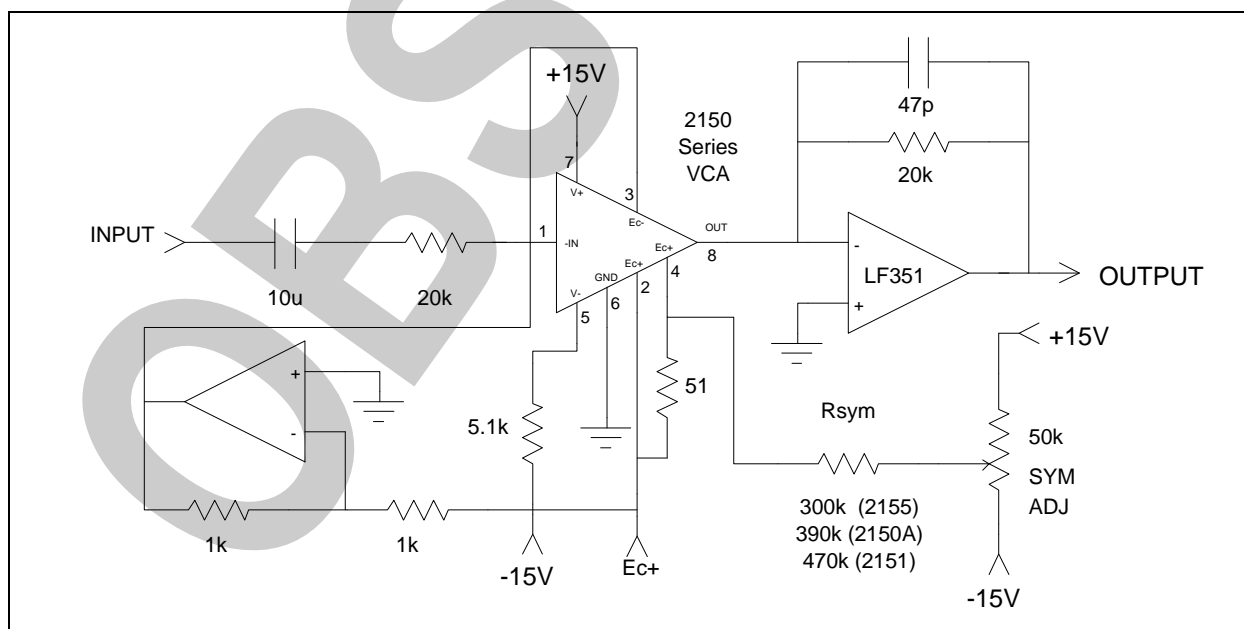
OBS

+15V

2150
Series
VCA

47p

20k

7
V+
3
Ec-
OUT
Ec+
8
Ec+
4
GND
2
V-
6
5

INPUT

1
-IN

10u

20k

LF351

-
+

OUTPUT

+15V

+
-

51

5.1k

Rsym

50k
SYM
ADJ

300k (2155)
390k (2150A)
470k (2151)

1k

1k

-15V

Ec+

-15V